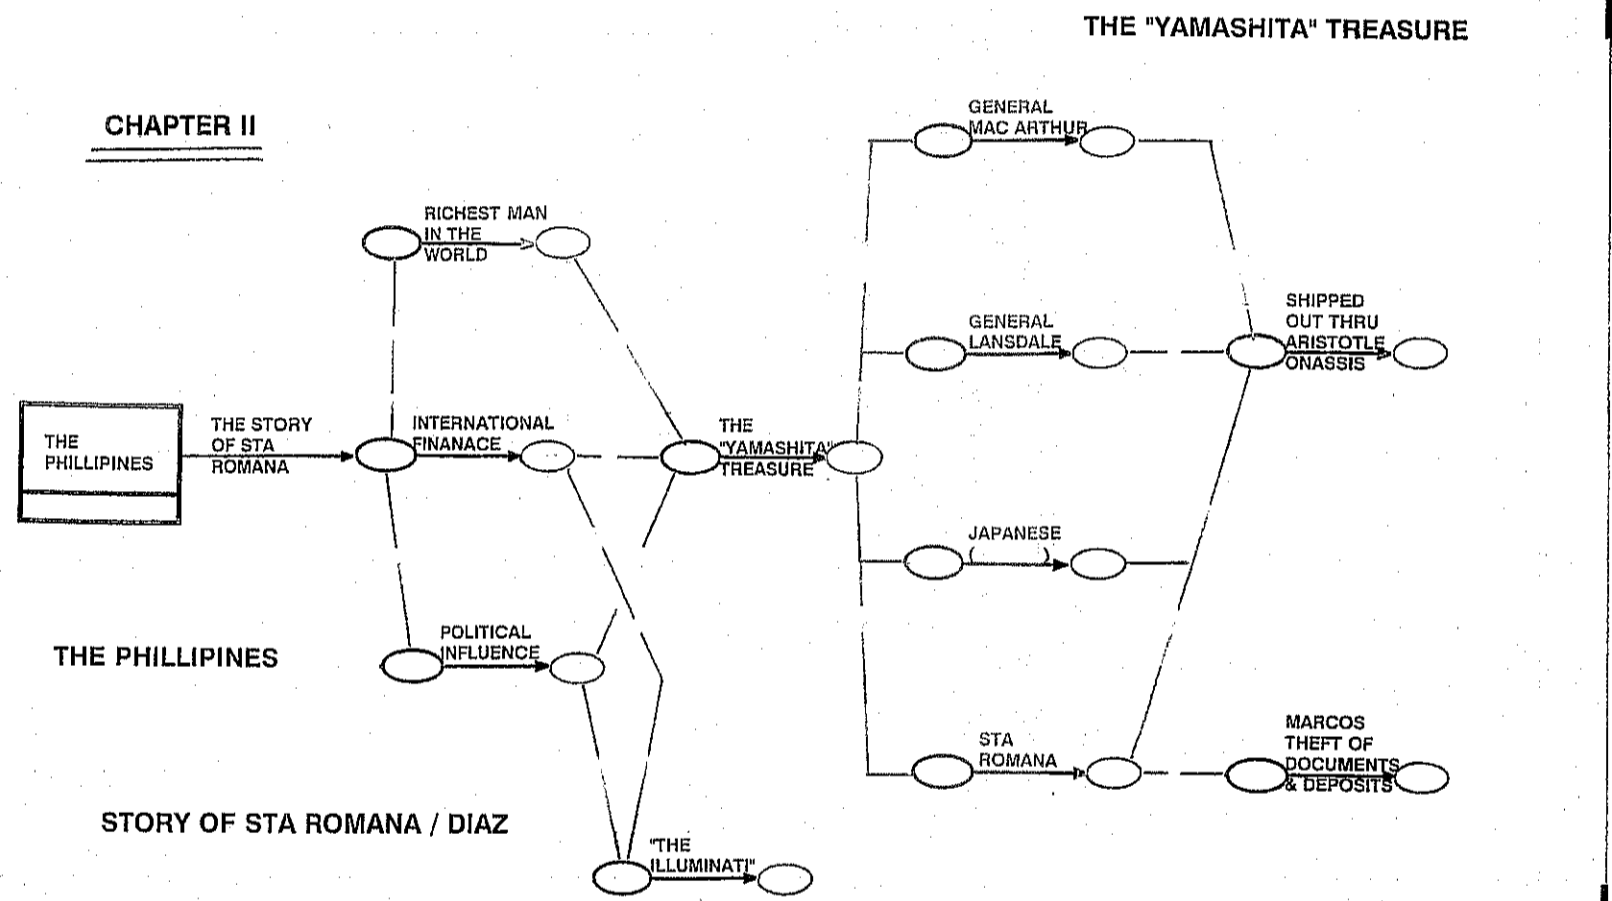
THE "YAMASHITA" TREASURE

CHAPTER II

GENERAL MAC ARTHUR

RICHEST MAN IN THE WORLD

SHIPPED OUT THRU ARISTOTLE ONASSIS

GENERAL LANSDALE

THE PHILLIPINES

THE STORY OF STA ROMANA

INTERNATIONAL FINANACE

THE "YAMASHITA" TREASURE

JAPANESE ( )

POLITICAL INFLUENCE

THE PHILLIPINES

STA ROMANA

MARCOS THEFT OF DOCUMENTS & DEPOSITS

STORY OF STA ROMANA / DIAZ

"THE ILLUMINATI"